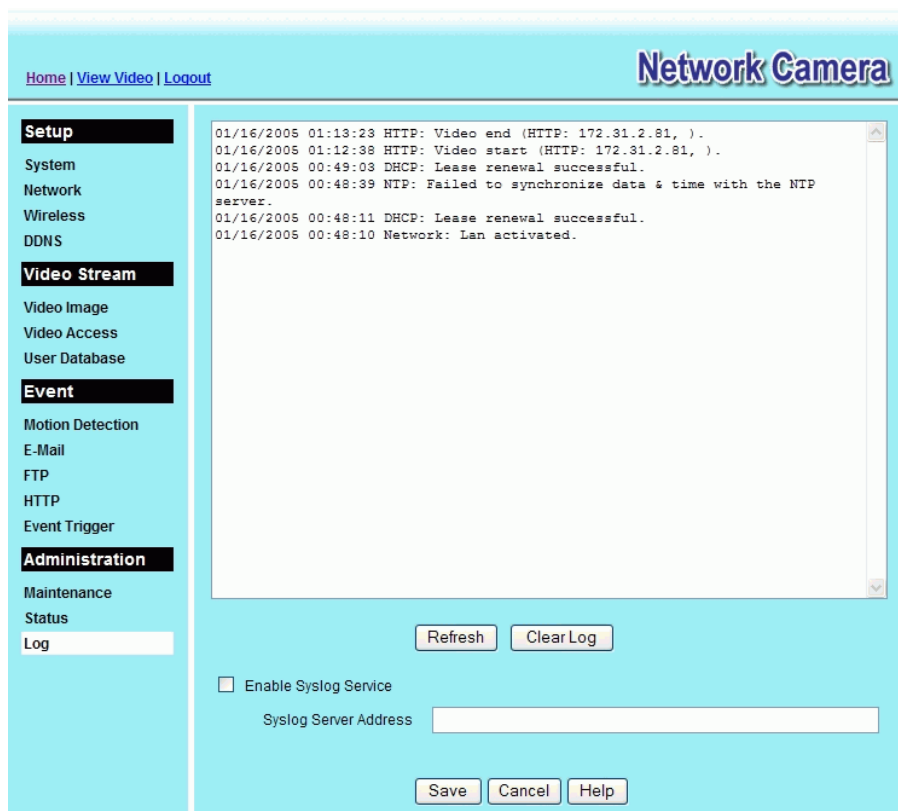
Home | View Video | Logout

Network Camera

Setup
System
Network
Wireless
DDNS

Video Stream
Video Image
Video Access
User Database

Event
Motion Detection
E-Mail
FTP
HTTP
Event Trigger

Administration
Maintenance
Status
Log

01/16/2005 01:13:23 HTTP: Video end (HTTP: 172.31.2.81, ).
01/16/2005 01:12:38 HTTP: Video start (HTTP: 172.31.2.81, ).
01/16/2005 00:49:03 DHCP: Lease renewal successful.
01/16/2005 00:48:39 NTP: Failed to synchronize data & time with the NTP server.
01/16/2005 00:48:11 DHCP: Lease renewal successful.
01/16/2005 00:48:10 Network: Lan activated.

Refresh
Clear Log

Enable Syslog Service

Syslog Server Address

Save
Cancel
Help